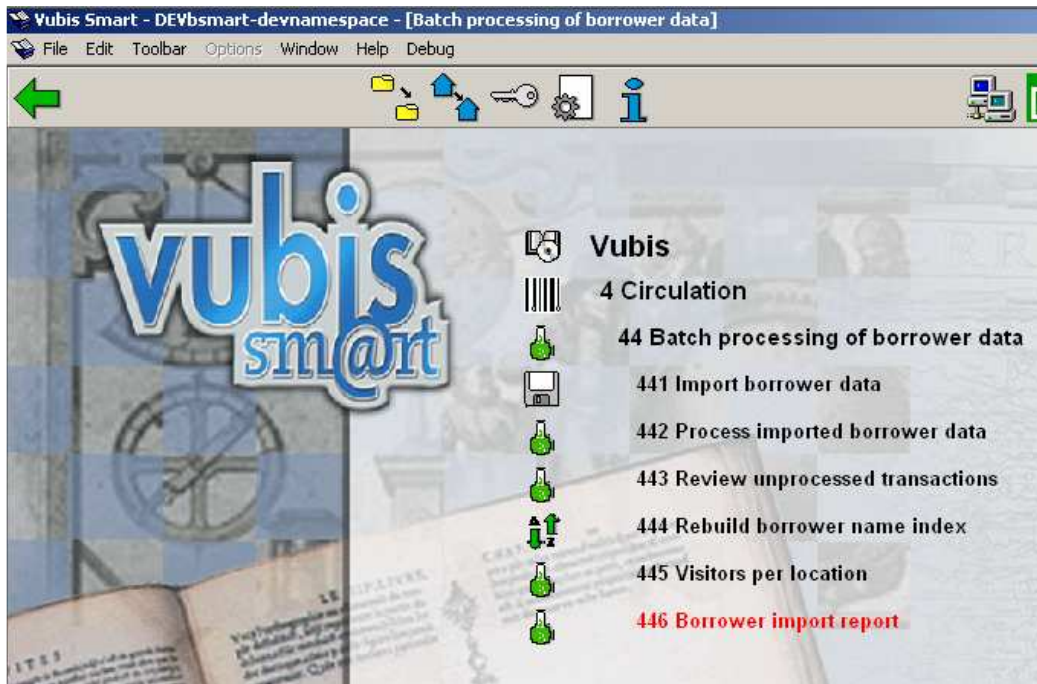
Vubis Smart - DEVbsmart-devnamespace - [Batch processing of borrower data]

File Edit Toolbar Options Window Help Debug

vubis smart

Vubis

4 Circulation

44 Batch processing of borrower data

441 Import borrower data

442 Process imported borrower data

443 Review unprocessed transactions

444 Rebuild borrower name index

445 Visitors per location

446 Borrower import report